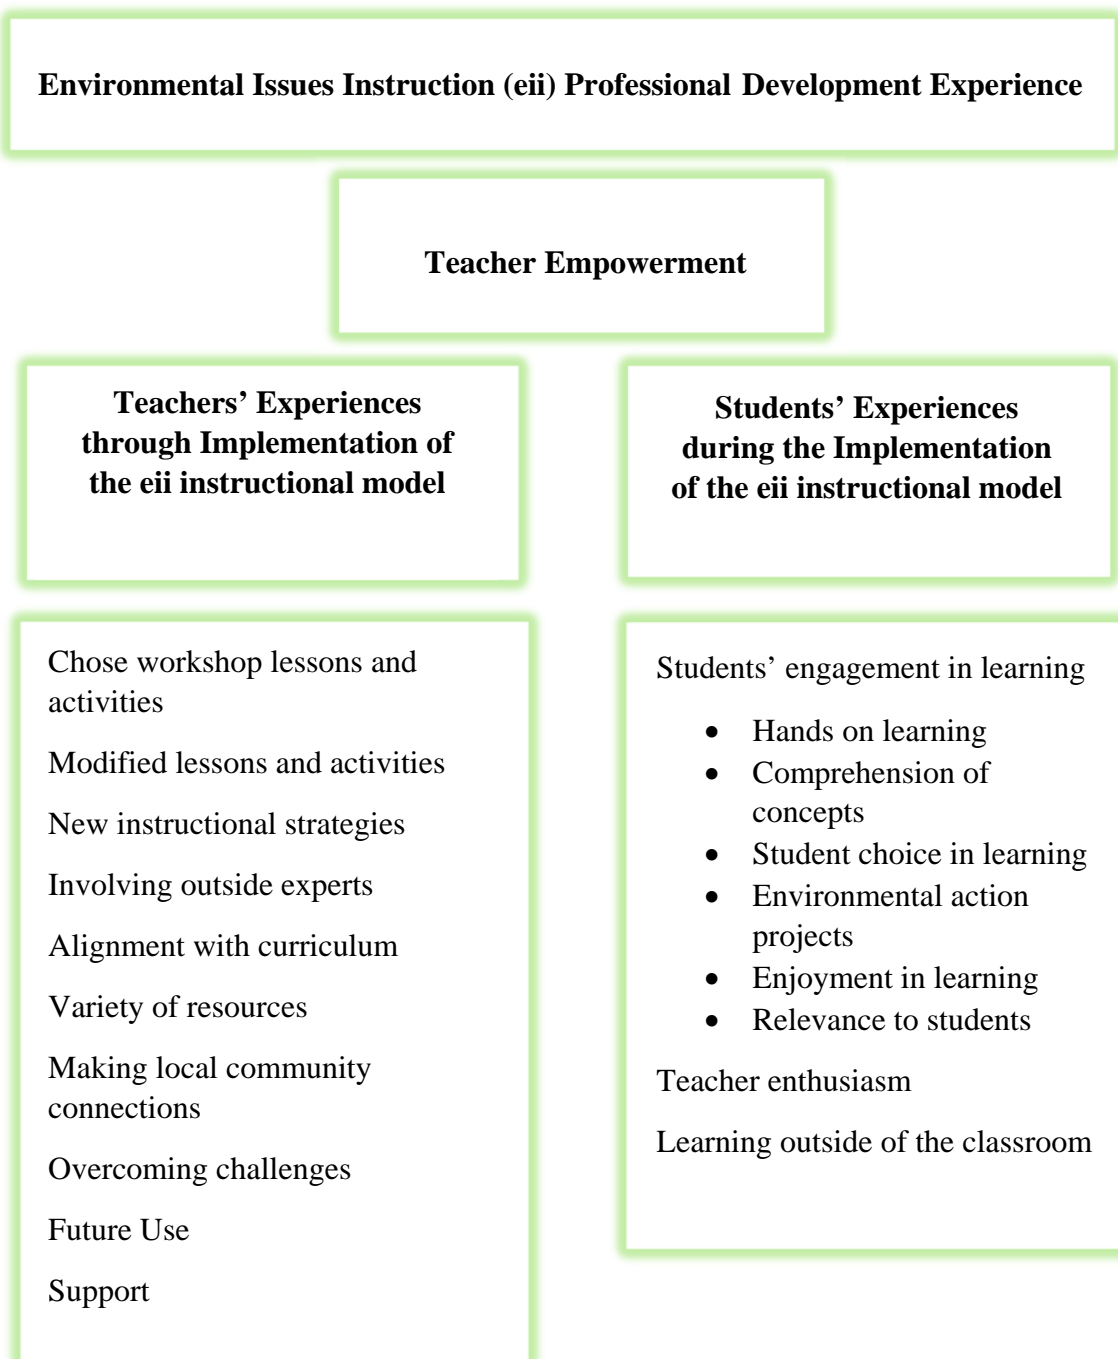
**Environmental Issues Instruction (eii) Professional Development Experience**

**Teacher Empowerment**

**Teachers' Experiences through Implementation of the eii instructional model**

Chose workshop lessons and activities

Modified lessons and activities

New instructional strategies

Involving outside experts

Alignment with curriculum

Variety of resources

Making local community connections

Overcoming challenges

Future Use

Support

**Students' Experiences during the Implementation of the eii instructional model**

Students' engagement in learning

- Hands on learning
- Comprehension of concepts
- Student choice in learning
- Environmental action projects
- Enjoyment in learning
- Relevance to students

Teacher enthusiasm

Learning outside of the classroom